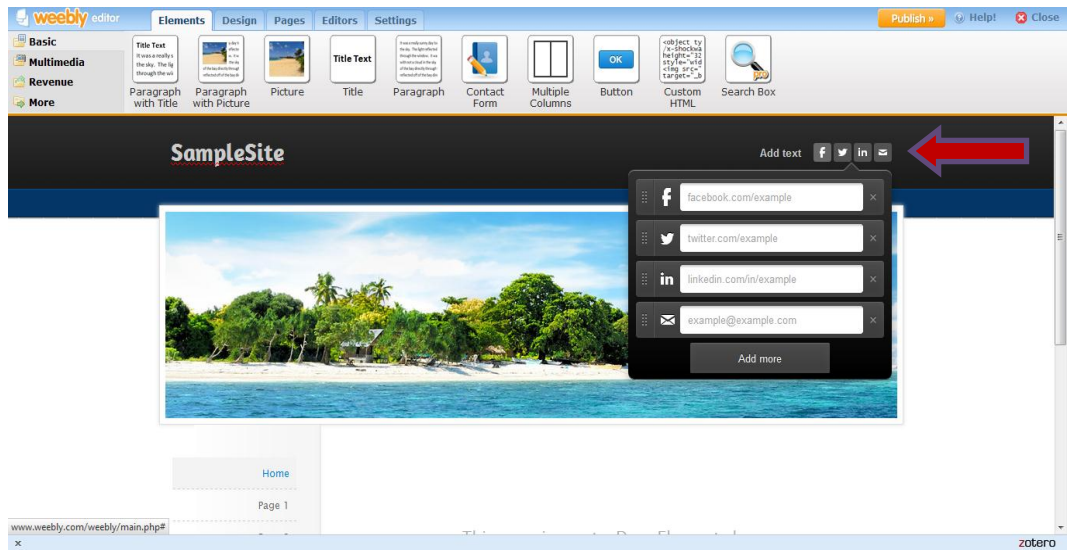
weebly editor

Elements Design Pages Editors Settings

Publish » Help! Close

Basic
Multimedia
Revenue
More

Title Text
It was a really s the sky. The lig through the wi

Paragraph with Title

Paragraph with Picture

Picture

Title Text

Title

Paragraph

Contact Form

Multiple Columns

OK

Button

<object ty /x-shockwa height="32 style="wid <img src=" target="_b

Custom HTML

Search Box

SampleSite

Add text

facebook.com/example

twitter.com/example

linkedin.com/in/example

example@example.com

Add more

Home

Page 1

www.weebly.com/weebly/main.php#

zotero